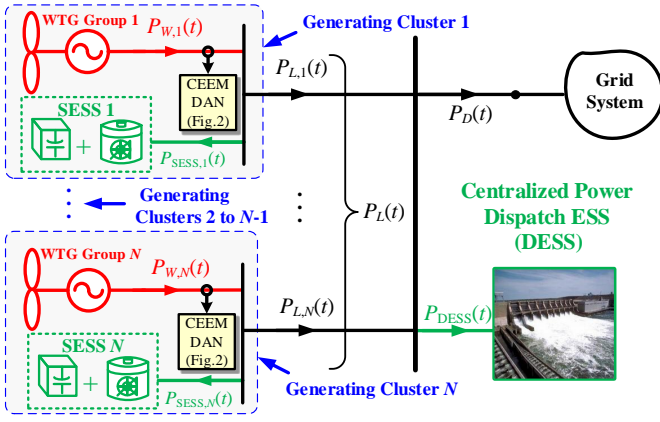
WTG Group 1

$P_{W,1}(t)$

Generating Cluster 1

CEEM DAN (Fig.2)

$P_{L,1}(t)$

Grid System

SESS 1

$P_D(t)$

$P_{\text{SESS},1}(t)$

Generating Clusters 2 to $N$-1

$P_L(t)$

Centralized Power Dispatch ESS (DESS)

WTG Group $N$

$P_{W,N}(t)$

$P_{L,N}(t)$

CEEM DAN (Fig.2)

$P_{\text{DESS}}(t)$

SESS $N$

$P_{\text{SESS},N}(t)$

Generating Cluster $N$